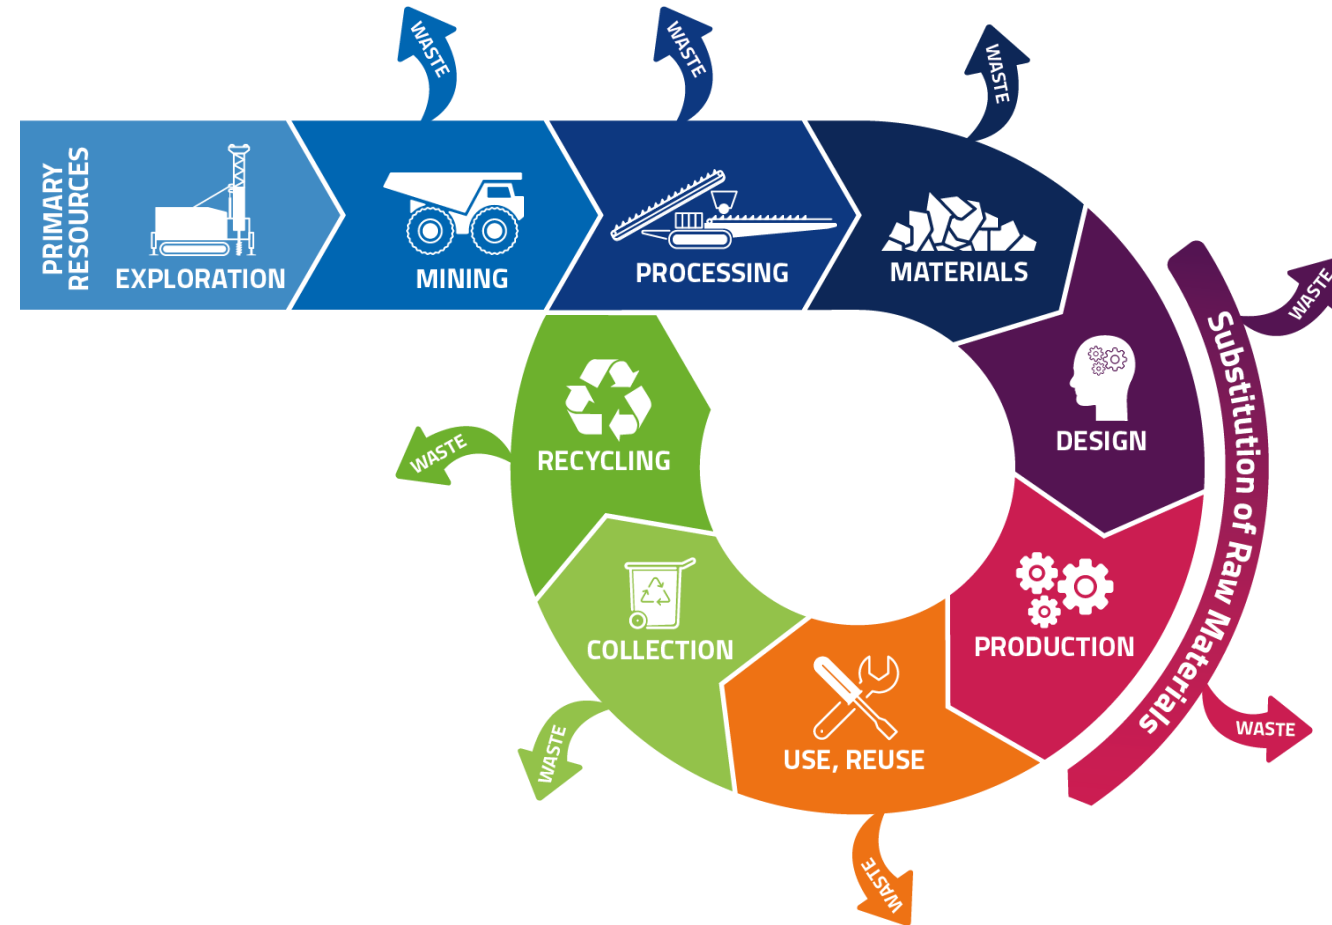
PRIMARY RESOURCES

EXPLORATION

WASTE

MINING

WASTE

PROCESSING

WASTE

MATERIALS

DESIGN

WASTE

Substitution of Raw Materials

PRODUCTION

WASTE

USE, REUSE

WASTE

COLLECTION

WASTE

RECYCLING

WASTE